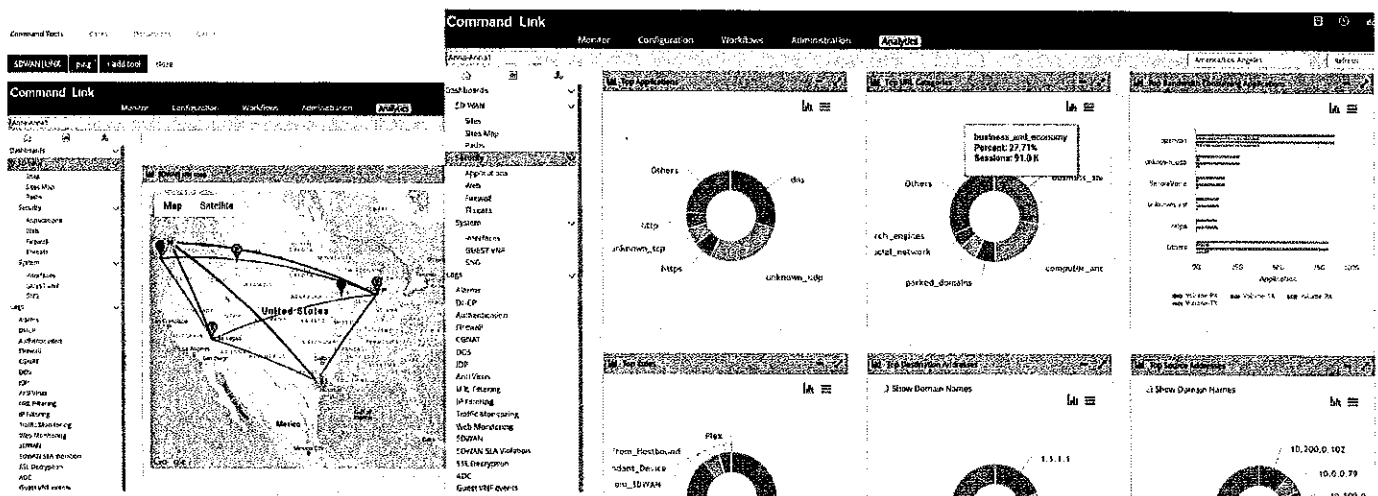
Command Tools

SDWAN LINK

Command Link

Monitor Configuration Workflows Administration Analytics

Dashboards
Security
Sites
Sites Map
Paths
Security
Applications
Web
Firewall
Threats
System
Interfaces
GUEST VNF
SNG
Logs
Alarms
DHCP
Authentication
Firewall
CGNAT
DOS
IDP
AntiVirus
URL Filtering
IP Filtering
Traffic Monitoring
Web Monitoring
SDWAN
SDWAN SLA Violation
SSL Decryption
ADC
Guest VNF events

Map Satellite

United States

Mexico

Command Link

Monitor Configuration Workflows Administration Analytics

Dashboards
SD-WAN
Sites
Sites Map
Paths
Security
Applications
Web
Firewall
Threats
System
Interfaces
GUEST VNF
SNG
Logs
Alarms
DHCP
Authentication
Firewall
CGNAT
DOS
IDP
AntiVirus
URL Filtering
IP Filtering
Traffic Monitoring
Web Monitoring
SDWAN
SDWAN SLA Violation
SSL Decryption
ADC
Guest VNF events

America/Los Angeles

Refresh

Top Applications

Others
dns
http
unknown_tcp
https
unknown_udp

Top URL Categories

business_and_economy
Percent: 27.71%
Sessions: 91.0 K

Others
ch_engines
ntent_network
computer_and
parked_domains

Applications

Top Rules

Flex
from_Hostbound
ndant_Device
nto_SDWAN

Top Destination Addresses

Show Domain Names

1.1.1.1

Top Source Addresses

Show Domain Names

10.200.0.102
10.0.0.79